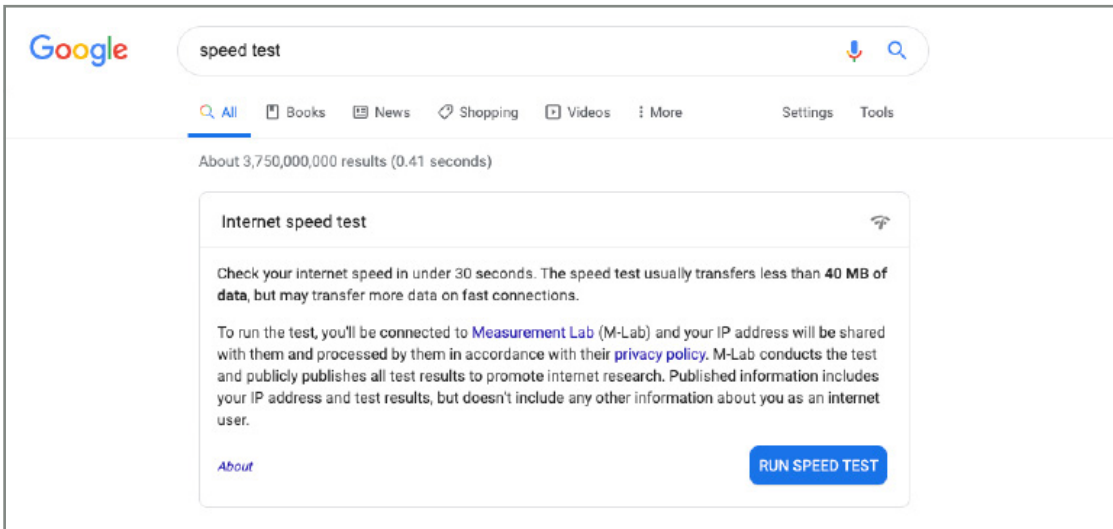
Google

speed test

All Books News Shopping Videos More Settings Tools

About 3,750,000,000 results (0.41 seconds)

Internet speed test

Check your internet speed in under 30 seconds. The speed test usually transfers less than 40 MB of data, but may transfer more data on fast connections.

To run the test, you'll be connected to Measurement Lab (M-Lab) and your IP address will be shared with them and processed by them in accordance with their privacy policy. M-Lab conducts the test and publicly publishes all test results to promote internet research. Published information includes your IP address and test results, but doesn't include any other information about you as an internet user.

About

RUN SPEED TEST